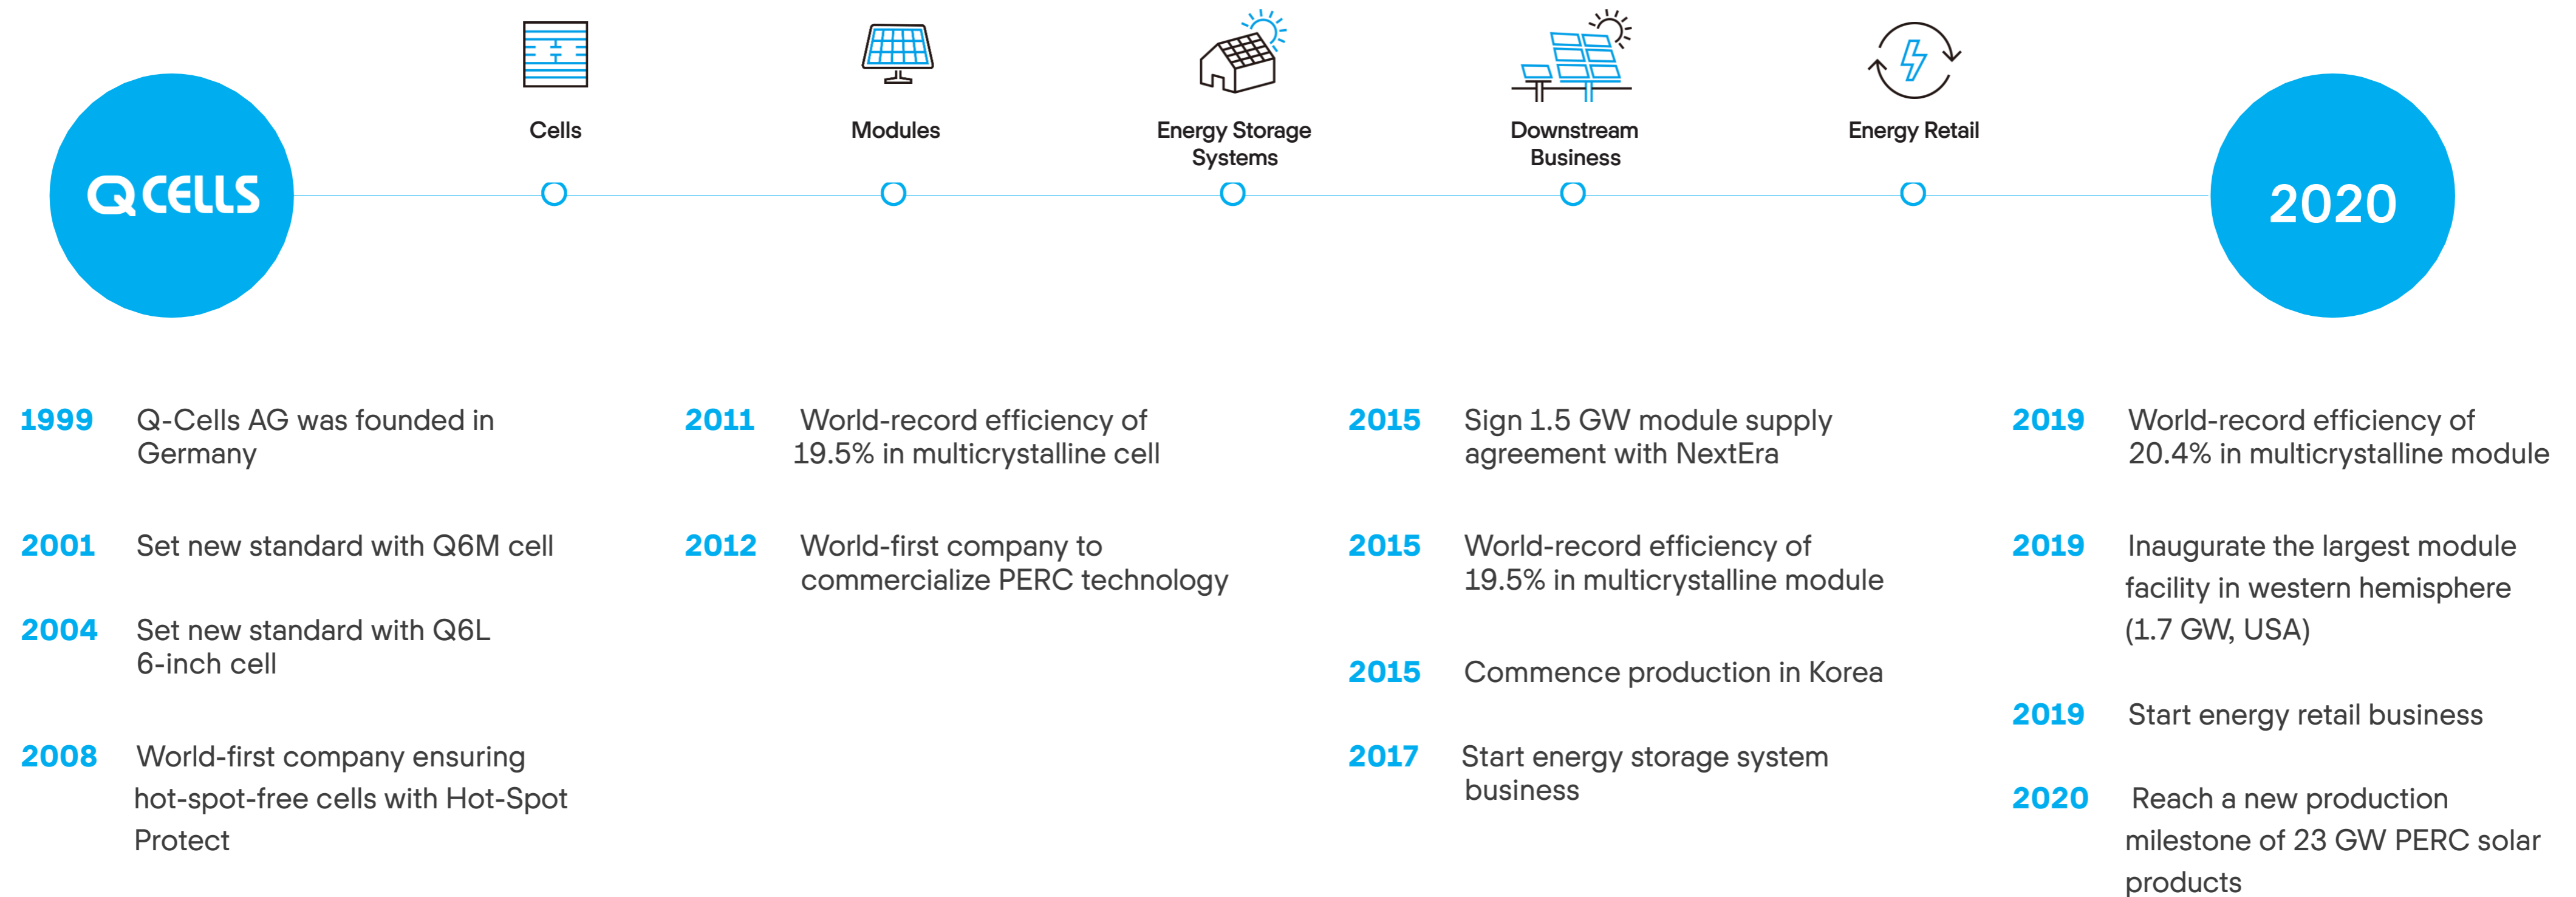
Q CELLS

Cells

Modules

Energy Storage Systems

Downstream Business

Energy Retail

2020

1999 Q-Cells AG was founded in Germany

2001 Set new standard with Q6M cell

2004 Set new standard with Q6L 6-inch cell

2008 World-first company ensuring hot-spot-free cells with Hot-Spot Protect

2011 World-record efficiency of 19.5% in multicrystalline cell

2012 World-first company to commercialize PERC technology

2015 Sign 1.5 GW module supply agreement with NextEra

2015 World-record efficiency of 19.5% in multicrystalline module

2015 Commence production in Korea

2017 Start energy storage system business

2019 World-record efficiency of 20.4% in multicrystalline module

2019 Inaugurate the largest module facility in western hemisphere (1.7 GW, USA)

2019 Start energy retail business

2020 Reach a new production milestone of 23 GW PERC solar products